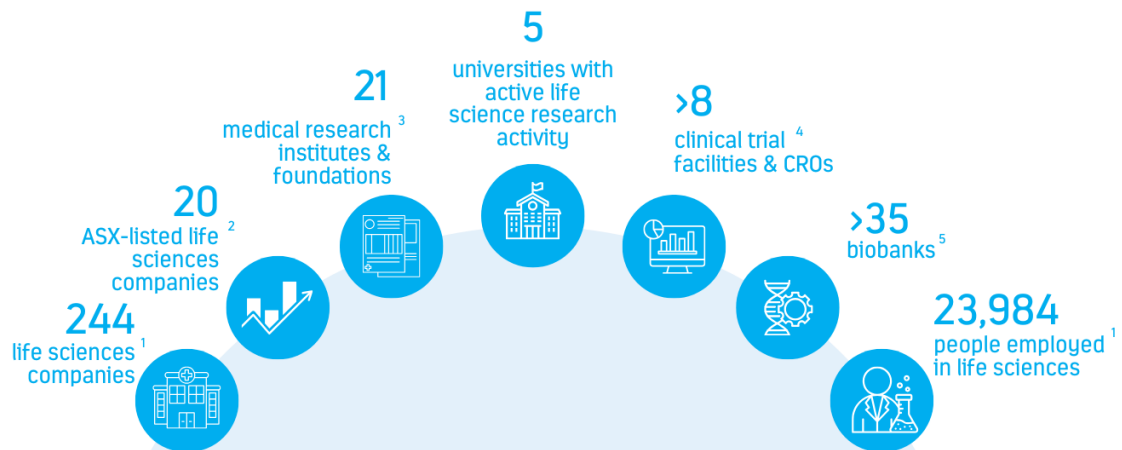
244
life sciences companies $^1$

20
ASX-listed life sciences companies $^2$

21
medical research institutes & foundations $^3$

5
universities with active life science research activity

>8
clinical trial facilities & CROs $^4$

>35
biobanks $^5$

23,984
people employed in life sciences $^1$